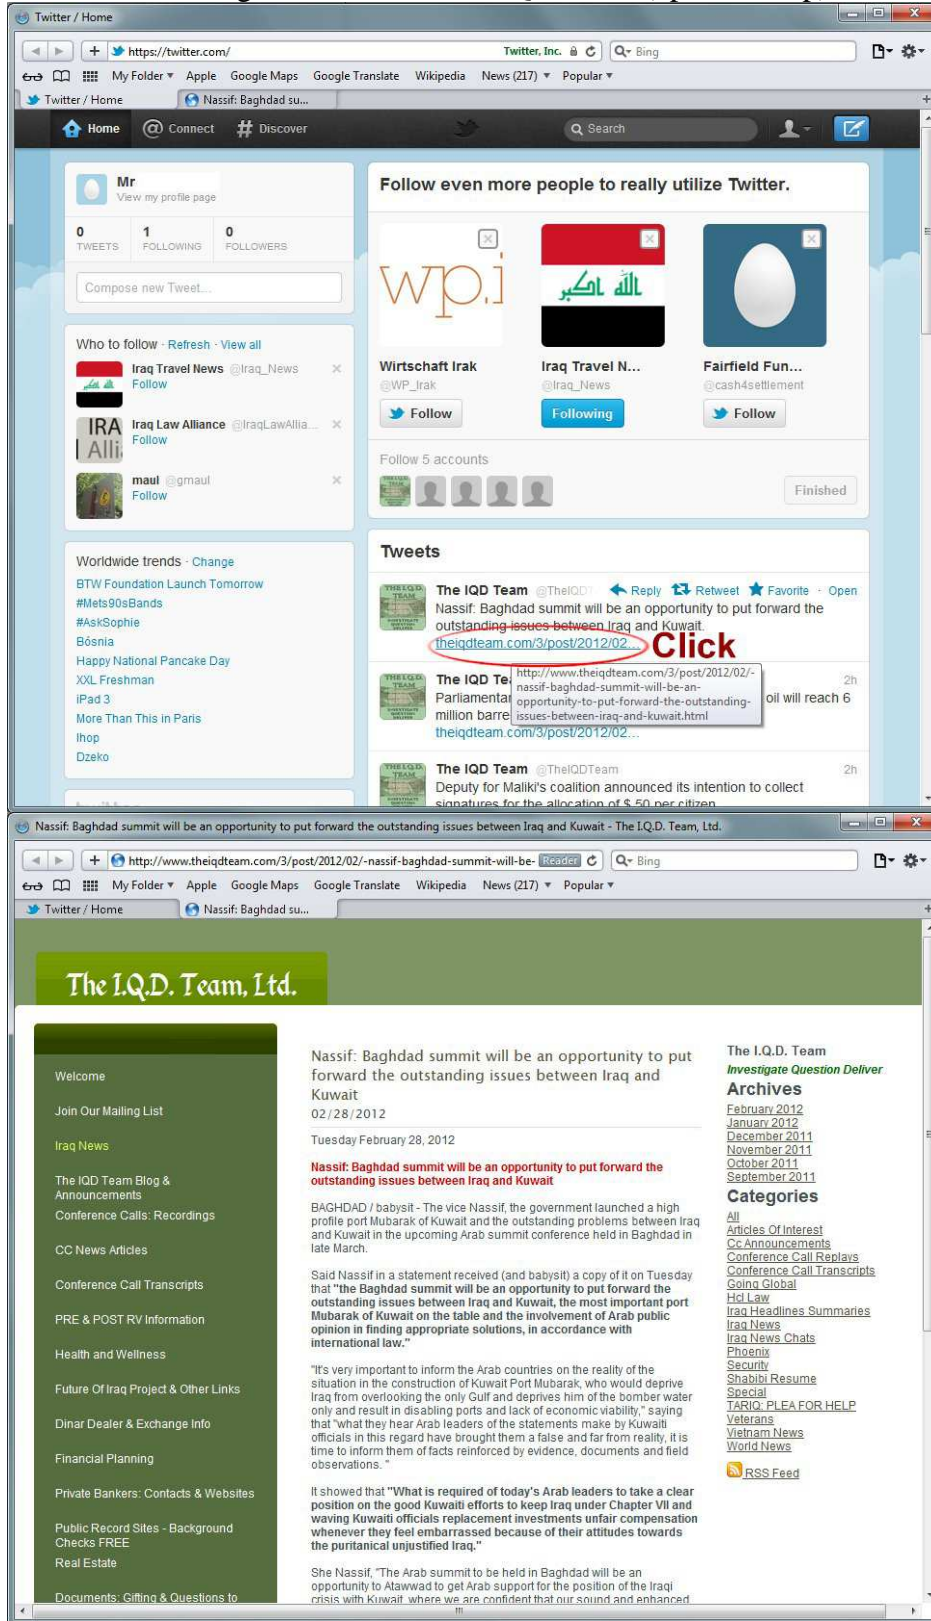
Twitter / Home

https://twitter.com/ Twitter, Inc. Bing

My Folder ▾ Apple Google Maps Google Translate Wikipedia News (217) ▾ Popular ▾

Twitter / Home Nassif: Baghdad su...

Home Connect Discover Search

Mr
View my profile page

0 TWEETS 1 FOLLOWING 0 FOLLOWERS

Compose new Tweet...

Who to follow · Refresh · View all

Iraq Travel News @Iraq_News
Follow

Iraq Law Alliance @IraqLawAllia...
Follow

maul @gmaul
Follow

Worldwide trends · Change
BTW Foundation Launch Tomorrow
#Mets90sBands
#AskSophie
Bósnia
Happy National Pancake Day
XXL Freshman
iPad 3
More Than This in Paris
Ihop
Dzeko

Follow even more people to really utilize Twitter.

Wirtschaft Irak
@WP_Irak
Follow

Iraq Travel N...
@Iraq_News
Following

Fairfield Fun...
@cash4settlement
Follow

Follow 5 accounts

Finished

Tweets

The IQD Team @TheIQD Reply Retweet Favorite · Open
Nassif: Baghdad summit will be an opportunity to put forward the outstanding issues between Iraq and Kuwait.
theiqdteam.com/3/post/2012/02... Click

http://www.theiqdteam.com/3/post/2012/02/-nassif-baghdad-summit-will-be-an-opportunity-to-put-forward-the-outstanding-issues-between-iraq-and-kuwait.html

The IQD Te 2h
Parliamentar oil will reach 6 million barre
theiqdteam.com/3/post/2012/02...

The IQD Team @TheIQDTeam 2h
Deputy for Maliki's coalition announced its intention to collect signatures for the allocation of $ 50 per citizen

Nassif: Baghdad summit will be an opportunity to put forward the outstanding issues between Iraq and Kuwait - The I.Q.D. Team, Ltd.

http://www.theiqdteam.com/3/post/2012/02/-nassif-baghdad-summit-will-be- Reader Bing

My Folder ▾ Apple Google Maps Google Translate Wikipedia News (217) ▾ Popular ▾

Twitter / Home Nassif: Baghdad su...

The I.Q.D. Team, Ltd.

Welcome
Join Our Mailing List
Iraq News
The IQD Team Blog & Announcements
Conference Calls: Recordings
CC News Articles
Conference Call Transcripts
PRE & POST RV Information
Health and Wellness
Future Of Iraq Project & Other Links
Dinar Dealer & Exchange Info
Financial Planning
Private Bankers: Contacts & Websites
Public Record Sites - Background Checks FREE
Real Estate
Documents: Gifting & Questions to

Nassif: Baghdad summit will be an opportunity to put forward the outstanding issues between Iraq and Kuwait
02/28/2012

Tuesday February 28, 2012

Nassif: Baghdad summit will be an opportunity to put forward the outstanding issues between Iraq and Kuwait

BAGHDAD / babysit - The vice Nassif, the government launched a high profile port Mubarak of Kuwait and the outstanding problems between Iraq and Kuwait in the upcoming Arab summit conference held in Baghdad in late March.

Said Nassif in a statement received (and babysit) a copy of it on Tuesday that "the Baghdad summit will be an opportunity to put forward the outstanding issues between Iraq and Kuwait, the most important port Mubarak of Kuwait on the table and the involvement of Arab public opinion in finding appropriate solutions, in accordance with international law."

"It's very important to inform the Arab countries on the reality of the situation in the construction of Kuwait Port Mubarak, who would deprive Iraq from overlooking the only Gulf and deprives him of the bomber water only and result in disabling ports and lack of economic viability," saying that "what they hear Arab leaders of the statements make by Kuwaiti officials in this regard have brought them a false and far from reality, it is time to inform them of facts reinforced by evidence, documents and field observations. "

It showed that "What is required of today's Arab leaders to take a clear position on the good Kuwaiti efforts to keep Iraq under Chapter VII and waving Kuwaiti officials replacement investments unfair compensation whenever they feel embarrassed because of their attitudes towards the puritanical unjustified Iraq."

She Nassif, "The Arab summit to be held in Baghdad will be an opportunity to Atawwad to get Arab support for the position of the Iraqi crisis with Kuwait, where we are confident that our sound and enhanced

The I.Q.D. Team
Investigate Question Deliver
Archives
February 2012
January 2012
December 2011
November 2011
October 2011
September 2011
Categories
All
Articles Of Interest
Cc Announcements
Conference Call Replays
Conference Call Transcripts
Going Global
Hcl Law
Iraq Headlines Summaries
Iraq News
Iraq News Chats
Phoenix
Security
Shabibi Resume
Special
TARIQ: PLEA FOR HELP
Veterans
Vietnam News
World News
RSS Feed